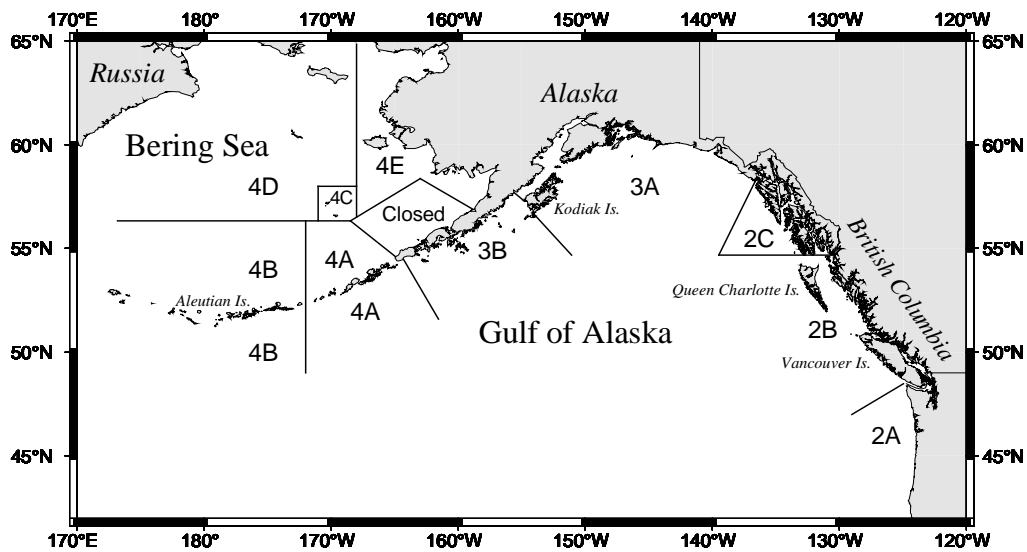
170°E 180° 170°W 160°W 150°W 140°W 130°W 120°W

65°N 60°N 55°N 50°N 45°N

65°N 60°N 55°N 50°N 45°N

Russia

Alaska

Bering Sea

4E

4D

4C

Closed

3A

Kodiak Is.

2C

British Columbia

4B

4A

3B

Queen Charlotte Is.

Aleutian Is.

4A

Gulf of Alaska

2B

4B

Vancouver Is.

2A

170°E 180° 170°W 160°W 150°W 140°W 130°W 120°W